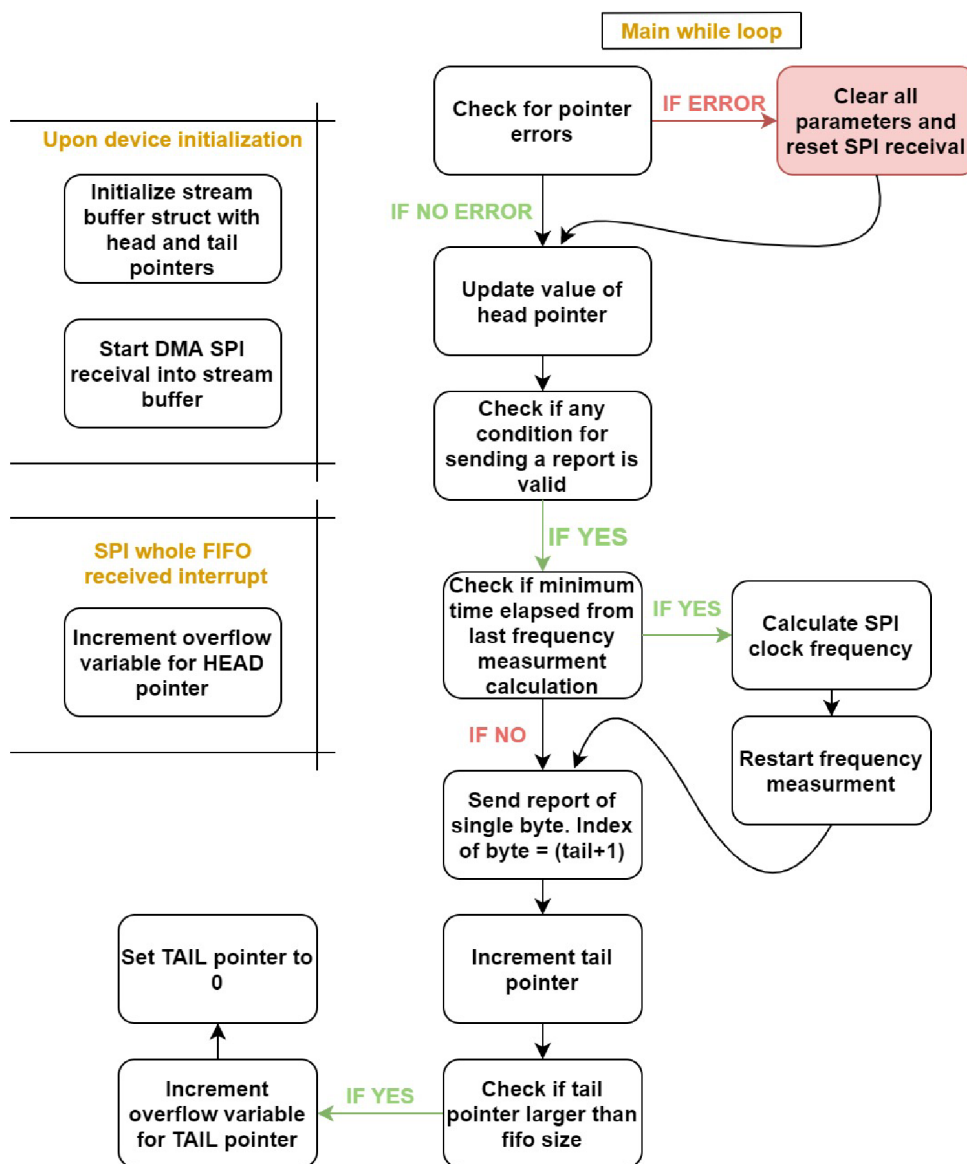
Main while loop

Upon device initialization

Initialize stream buffer struct with head and tail pointers

Start DMA SPI receival into stream buffer

SPI whole FIFO received interrupt

Increment overflow variable for HEAD pointer

Check for pointer errors

IF ERROR

Clear all parameters and reset SPI receival

IF NO ERROR

Update value of head pointer

Check if any condition for sending a report is valid

IF YES

Check if minimum time elapsed from last frequency measurment calculation

IF YES

Calculate SPI clock frequency

Restart frequency measurment

IF NO

Send report of single byte. Index of byte = (tail+1)

Increment tail pointer

Check if tail pointer larger than fifo size

IF YES

Increment overflow variable for TAIL pointer

Set TAIL pointer to 0